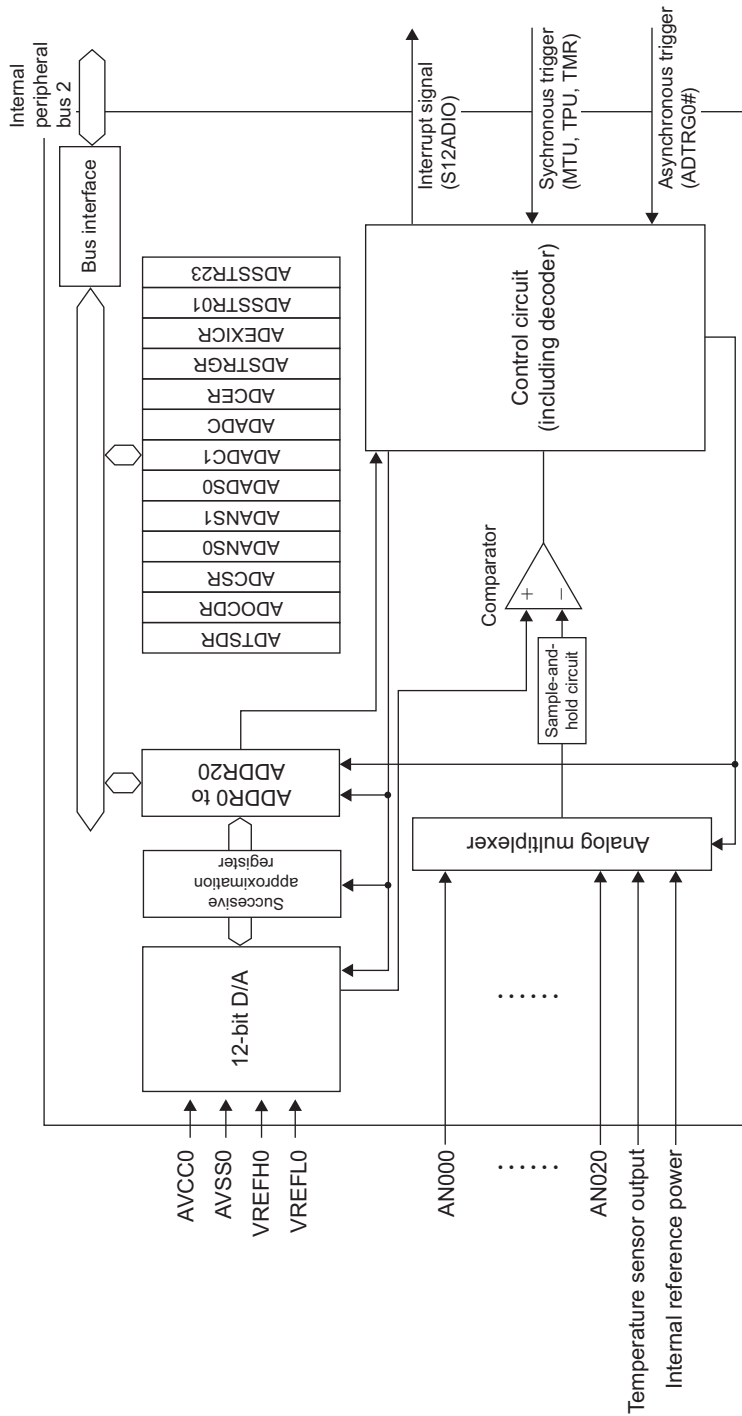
Internal peripheral bus 2

Interrupt signal (S12ADIO)

Sychronous trigger (MTU, TPU, TMR)

Asynchronous trigger (ADTRG0#)

Bus interface

ADSSTR23
ADSSTR01
ADEXICR
ADSTRGR
ADCER
ADADC
ADADC1
ADADS0
ADANS1
ADANS0
ADCSR
ADOCDR
ADTSDR

Control circuit (including decoder)

Comparator

+
−

Sample-and-hold circuit

ADDR0 to ADDR20

Succesive approximation register

Analog multiplexer

12-bit D/A

......

AVCC0
AVSS0
VREFH0
VREFL0

AN000
......
AN020
Temperature sensor output
Internal reference power